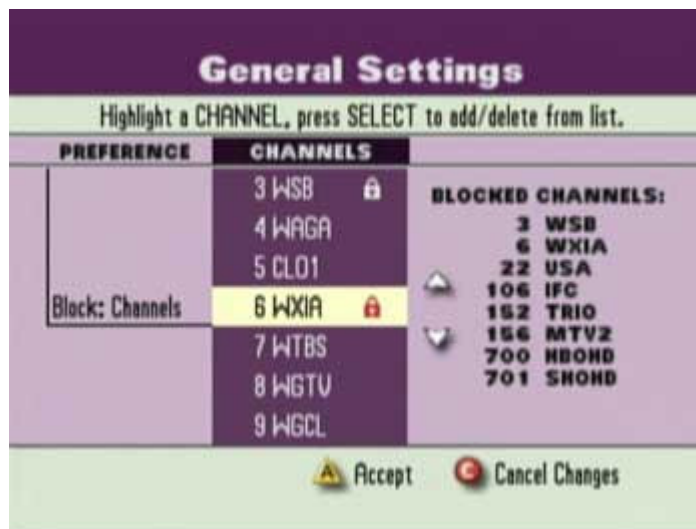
General Settings

Highlight a CHANNEL, press SELECT to add/delete from list.

PREFERENCE

CHANNELS

Block: Channels

3 WSB
4 WAGA
5 CL01
6 WXIA
7 WTBS
8 WGTV
9 WGCL

BLOCKED CHANNELS:
3 WSB
6 WXIA
22 USA
106 IFC
152 TRIO
156 MTV2
700 HBOHD
701 SHOHD

A Accept

C Cancel Changes